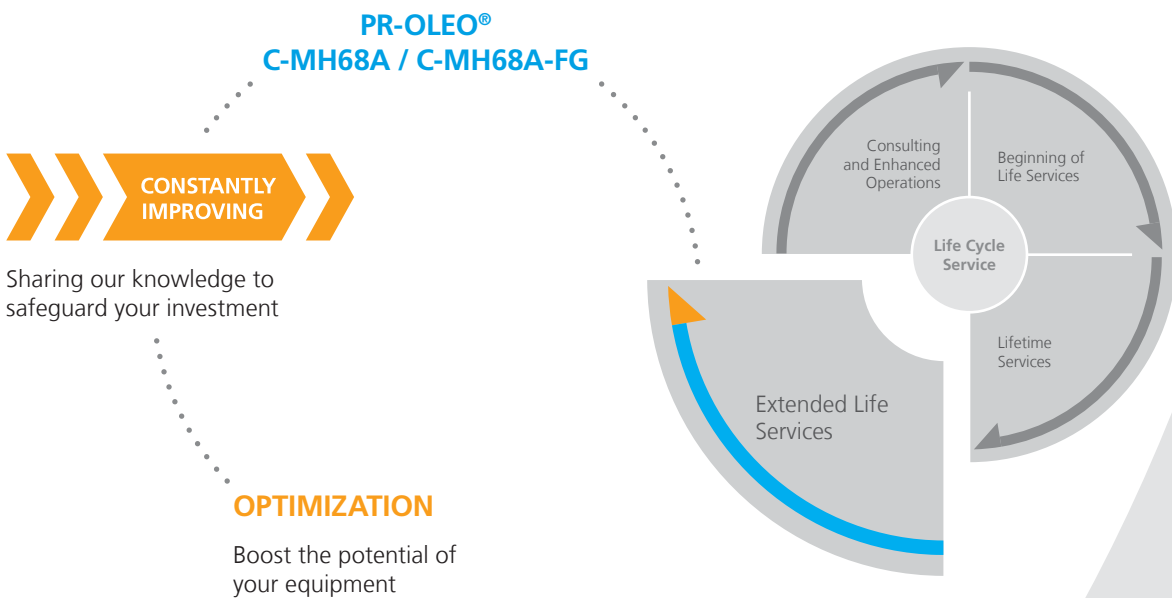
PR-OLEO®
C-MH68A / C-MH68A-FG

CONSTANTLY IMPROVING

Sharing our knowledge to safeguard your investment

OPTIMIZATION

Boost the potential of your equipment

Consulting and Enhanced Operations

Beginning of Life Services

Life Cycle Service

Lifetime Services

Extended Life Services